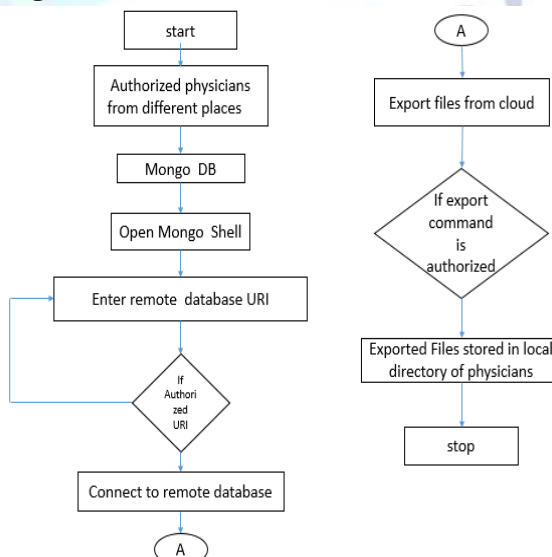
start

Authorized physicians from different places

Mongo DB

Open Mongo Shell

Enter remote database URI

If Authori zed URI

Connect to remote database

A

A

Export files from cloud

If export command is authorized

Exported Files stored in local directory of physicians

stop